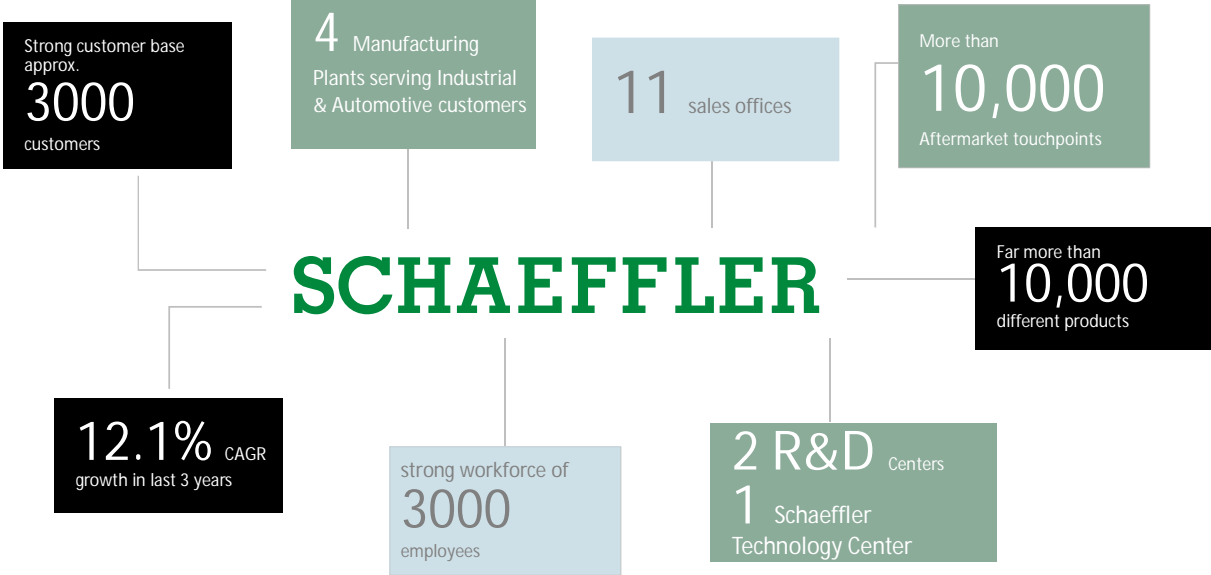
Strong customer base approx.
3000
customers

4 Manufacturing Plants serving Industrial & Automotive customers

11 sales offices

More than
10,000
Aftermarket touchpoints

SCHAEFFLER

Far more than
10,000
different products

12.1% CAGR
growth in last 3 years

strong workforce of
3000
employees

2 R&D Centers
1 Schaeffler Technology Center